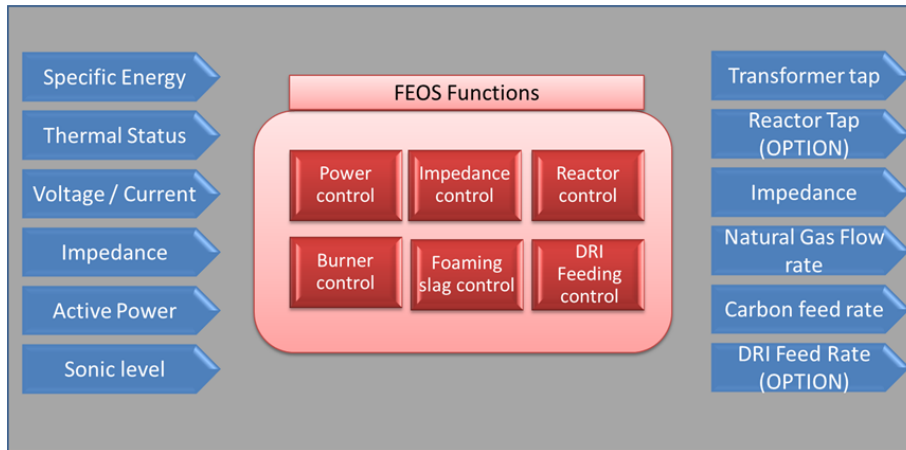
Specific Energy

Thermal Status

Voltage / Current

Impedance

Active Power

Sonic level

FEOS Functions

Power control

Impedance control

Reactor control

Burner control

Foaming slag control

DRI Feeding control

Transformer tap

Reactor Tap (OPTION)

Impedance

Natural Gas Flow rate

Carbon feed rate

DRI Feed Rate (OPTION)